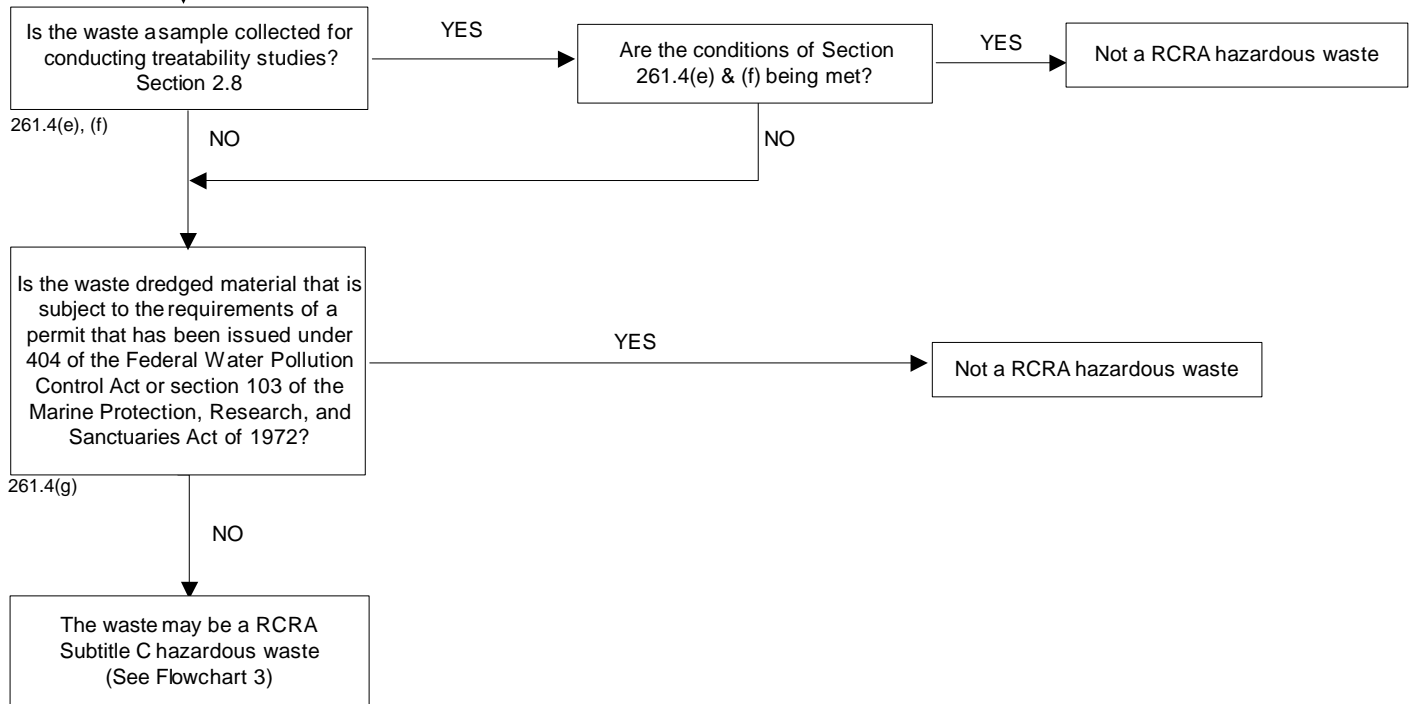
Is the waste asample collected for conducting treatability studies? Section 2.8

261.4(e), (f)

YES

Are the conditions of Section 261.4(e) & (f) being met?

YES

Not a RCRA hazardous waste

NO

NO

Is the waste dredged material that is subject to the requirements of a permit that has been issued under 404 of the Federal Water Pollution Control Act or section 103 of the Marine Protection, Research, and Sanctuaries Act of 1972?

261.4(g)

YES

Not a RCRA hazardous waste

NO

The waste may be a RCRA Subtitle C hazardous waste (See Flowchart 3)